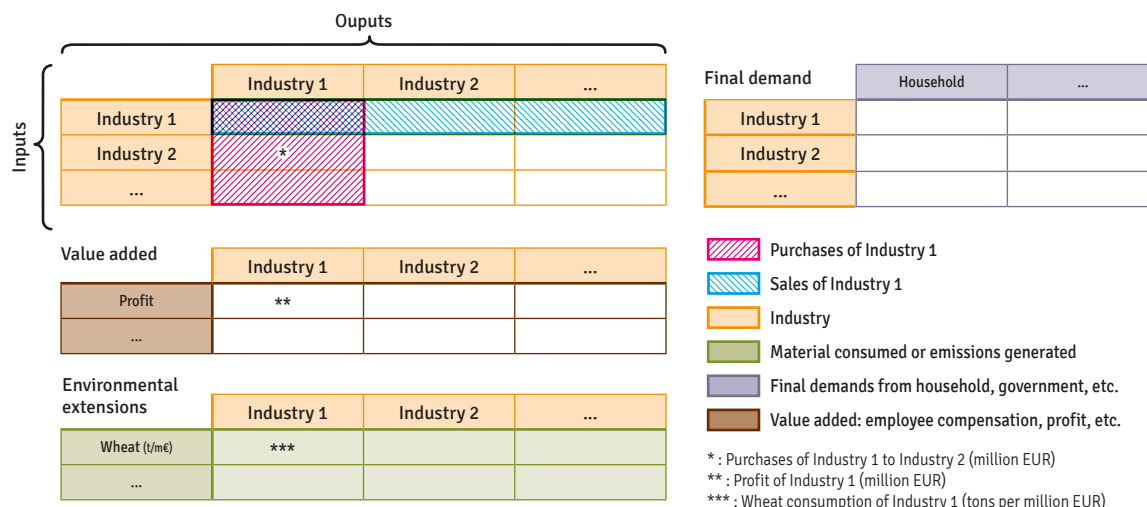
Ouputs

Inputs

|  | Industry 1 | Industry 2 | ... |
|---|---|---|---|
| Industry 1 |  |  |  |
| Industry 2 | * |  |  |
| ... |  |  |  |

Final demand

|  | Household | ... |
|---|---|---|
| Industry 1 |  |  |
| Industry 2 |  |  |
| ... |  |  |

Value added

|  | Industry 1 | Industry 2 | ... |
|---|---|---|---|
| Profit | ** |  |  |
| ... |  |  |  |

Environmental extensions

|  | Industry 1 | Industry 2 | ... |
|---|---|---|---|
| Wheat (t/m€) | *** |  |  |
| ... |  |  |  |

Purchases of Industry 1
Sales of Industry 1
Industry
Material consumed or emissions generated
Final demands from household, government, etc.
Value added: employee compensation, profit, etc.

* : Purchases of Industry 1 to Industry 2 (million EUR)
** : Profit of Industry 1 (million EUR)
*** : Wheat consumption of Industry 1 (tons per million EUR)